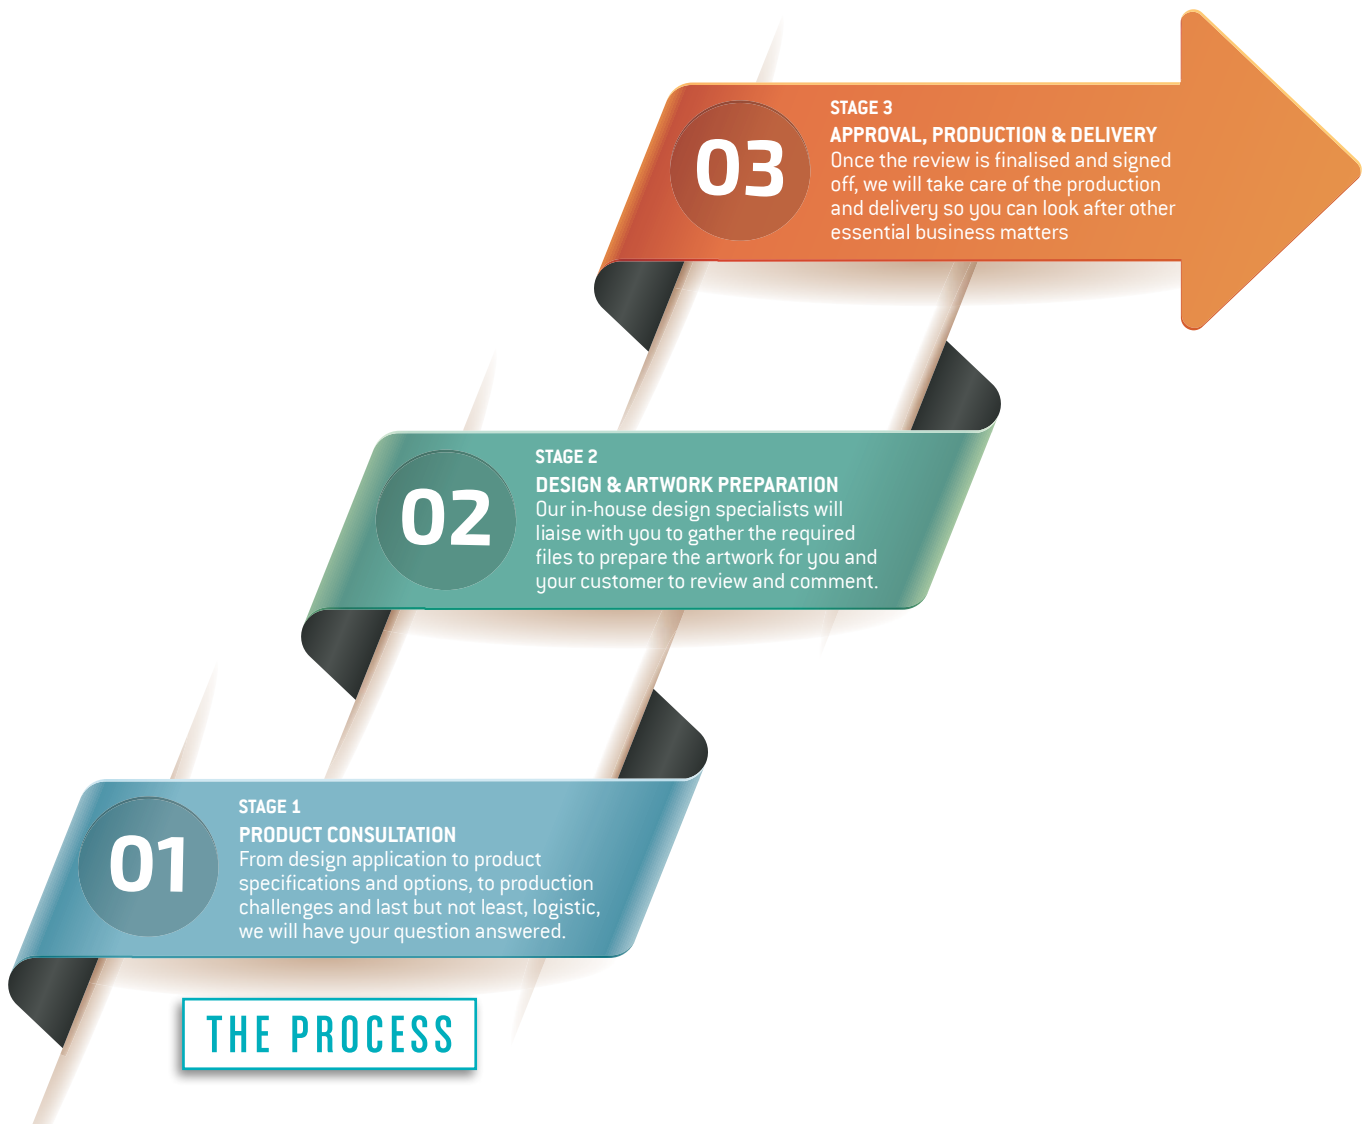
03

STAGE 3
APPROVAL, PRODUCTION & DELIVERY
Once the review is finalised and signed off, we will take care of the production and delivery so you can look after other essential business matters

02

STAGE 2
DESIGN & ARTWORK PREPARATION
Our in-house design specialists will liaise with you to gather the required files to prepare the artwork for you and your customer to review and comment.

01

STAGE 1
PRODUCT CONSULTATION
From design application to product specifications and options, to production challenges and last but not least, logistic, we will have your question answered.

THE PROCESS